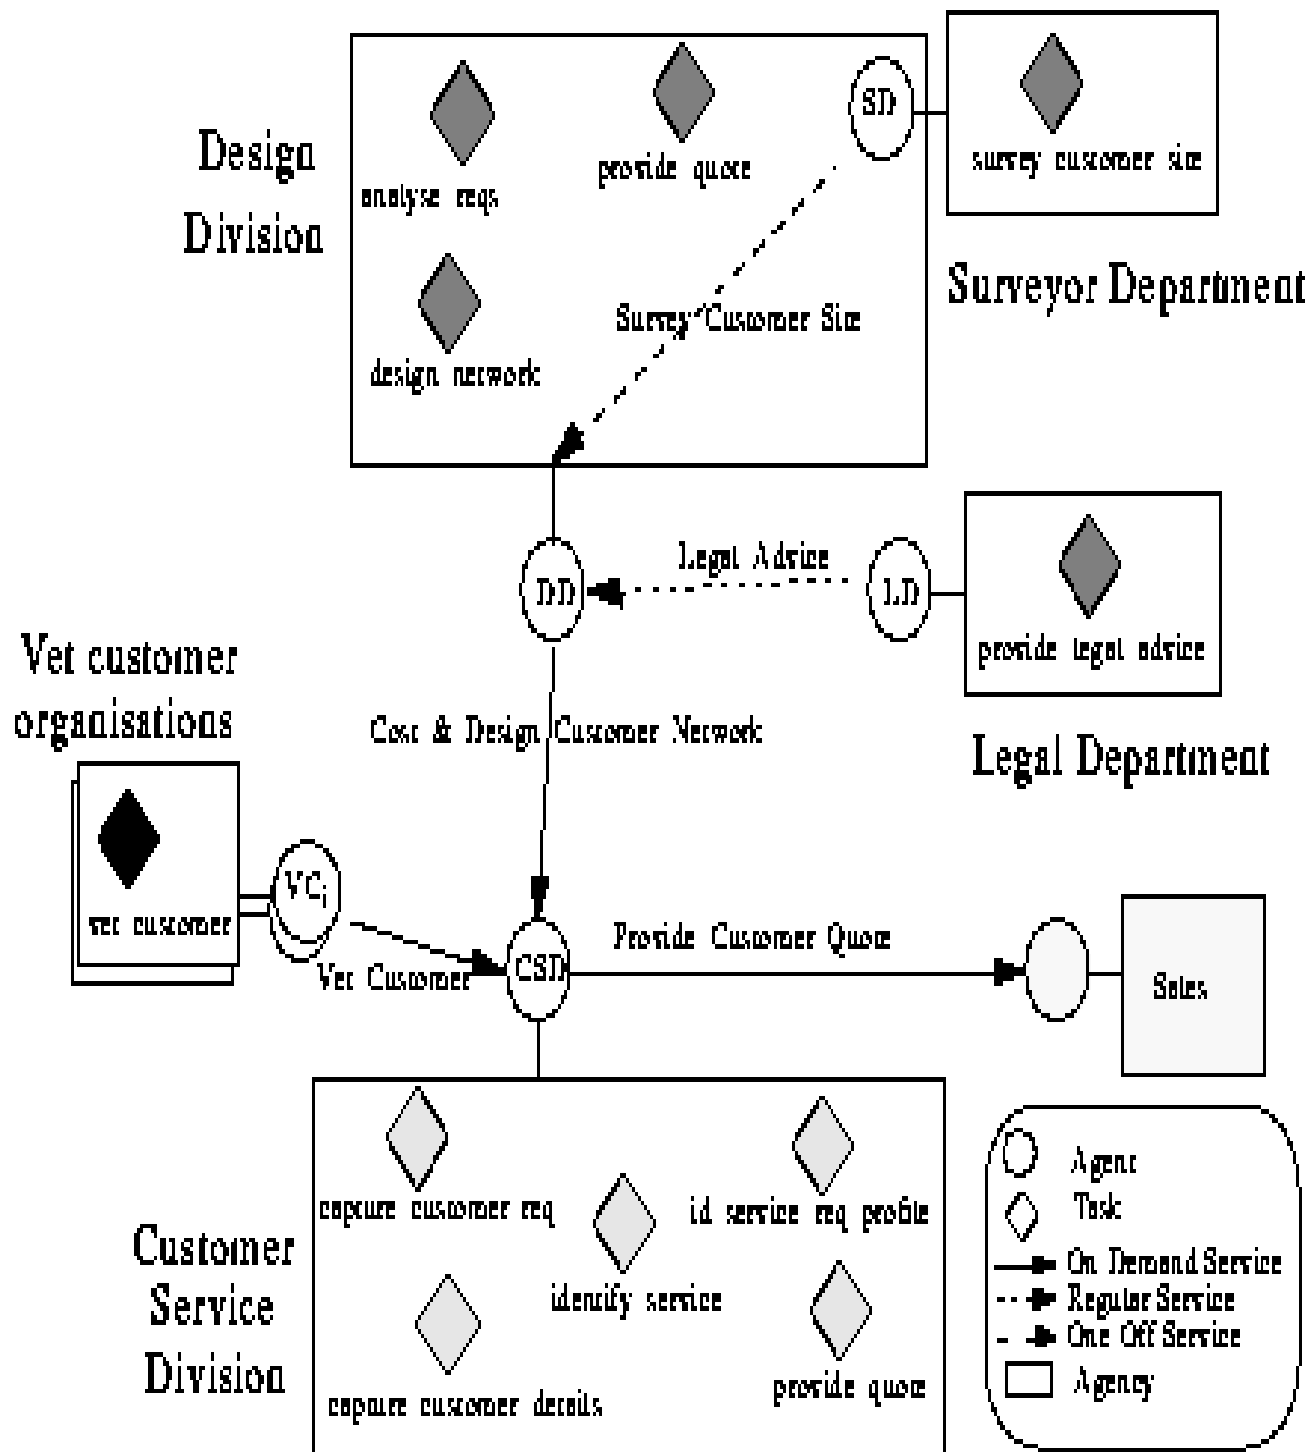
Design Division

analyse reqs

provide quote

SD

survey customer site

design network

Survey Customer Site

Surveyor Department

DD

Legal Advice

LD

provide legal advice

Vet customer organisations

Cost & Design Customer Network

Legal Department

vet customer

$VC_i$

Vet Customer

CSD

Provide Customer Quote

Sales

Customer Service Division

capture customer req

identify service

id service req profile

capture customer details

provide quote

Agent
Task
On Demand Service
Regular Service
One Off Service
Agency